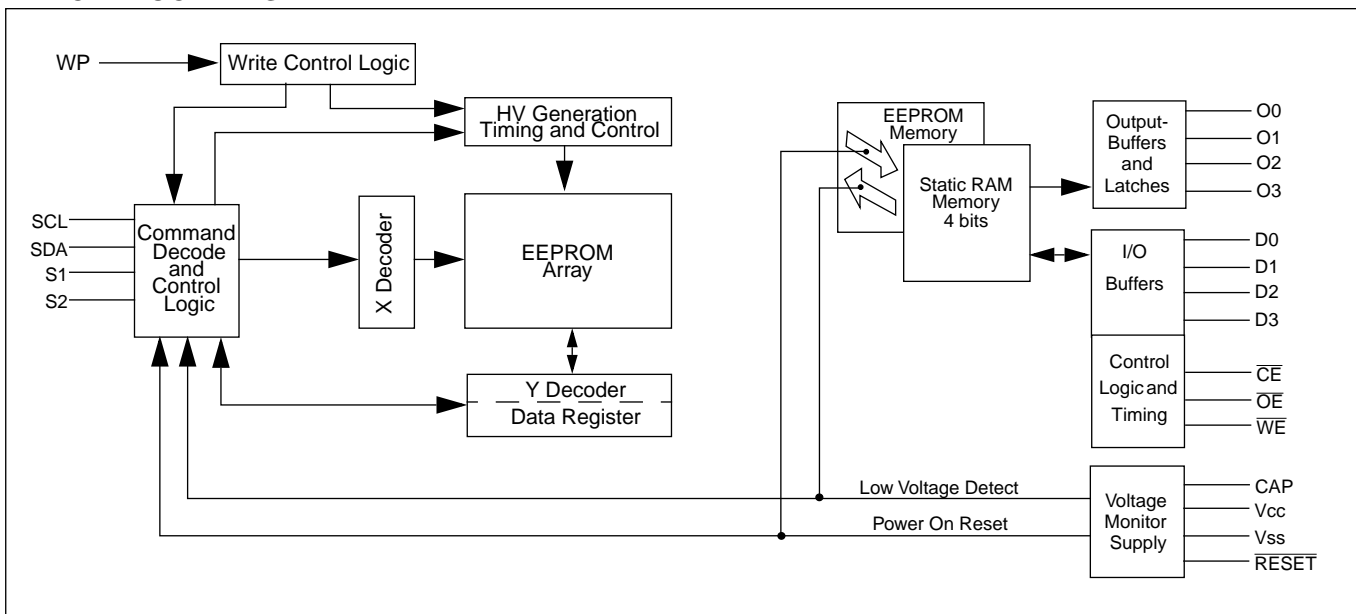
WP

Write Control Logic

HV Generation Timing and Control

SCL
SDA
S1
S2

Command Decode and Control Logic

X Decoder

EEPROM Array

Y Decoder
Data Register

EEPROM Memory

Static RAM Memory 4 bits

Output-Buffers and Latches

O0
O1
O2
O3

I/O Buffers

D0
D1
D2
D3

Control Logic and Timing

$\overline{CE}$
$\overline{OE}$
$\overline{WE}$

Low Voltage Detect

Power On Reset

Voltage Monitor Supply

CAP
Vcc
Vss
$\overline{RESET}$